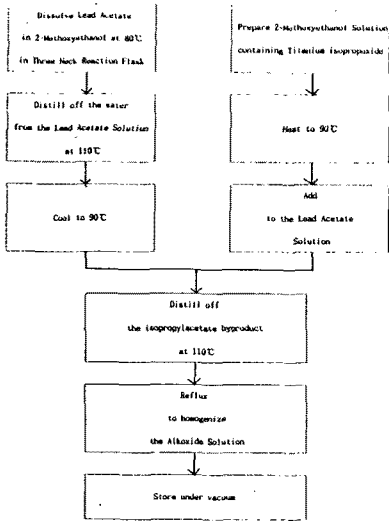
Dissolve Lead Acetate in 2-Methoxyethanol at 80℃ in Three Neck Reaction Flask

Distill off the water from the Lead Acetate Solution at 110℃

Cool to 90℃

Prepare 2-Methoxyethanol Solution containing Titanium Isopropoxide

Heat to 90℃

Add to the Lead Acetate Solution

Distill off the isopropylacetate byproduct at 110℃

Reflux to homogenize the Alkoxide Solution

Store under vacuum